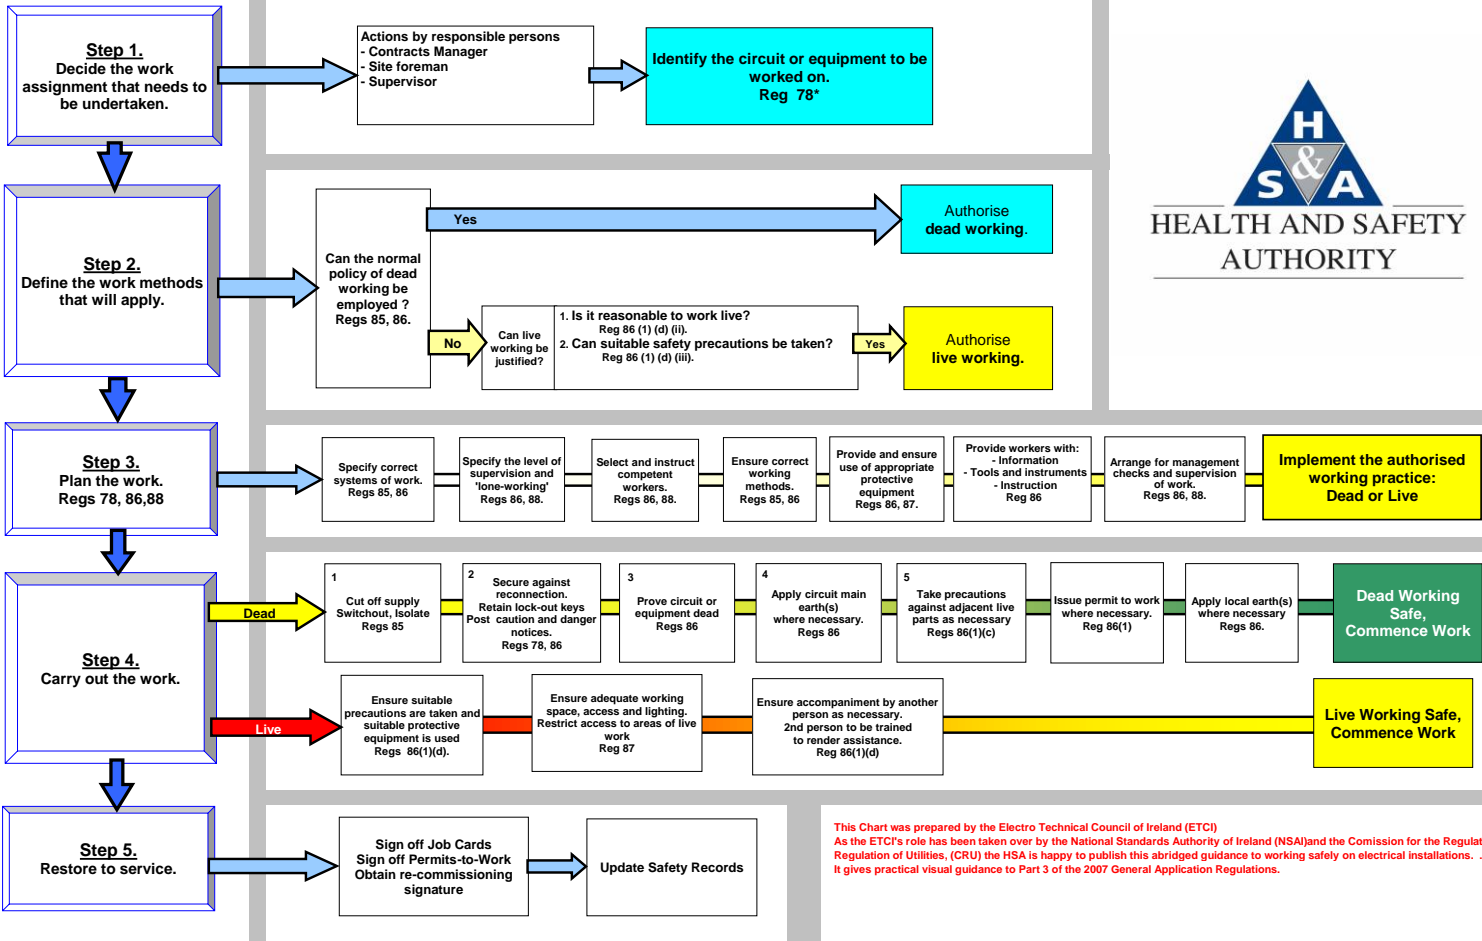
Step 1.
Decide the work assignment that needs to be undertaken.

Actions by responsible persons
- Contracts Manager
- Site foreman
- Supervisor

Identify the circuit or equipment to be worked on.
Reg 78*

H
S & A
HEALTH AND SAFETY AUTHORITY

Step 2.
Define the work methods that will apply.

Can the normal policy of dead working be employed ?
Regs 85, 86.

Yes

Authorise dead working.

No

Can live working be justified?

1. Is it reasonable to work live?
Reg 86 (1) (d) (ii).
2. Can suitable safety precautions be taken?
Reg 86 (1) (d) (iii).

Yes

Authorise live working.

Step 3.
Plan the work.
Regs 78, 86,88

Specify correct systems of work.
Regs 85, 86

Specify the level of supervision and 'lone-working'
Regs 86, 88.

Select and instruct competent workers.
Regs 86, 88.

Ensure correct working methods.
Regs 85, 86

Provide and ensure use of appropriate protective equipment
Regs 86, 87.

Provide workers with:
- Information
- Tools and instruments
- Instruction
Reg 86

Arrange for management checks and supervision of work.
Regs 86, 88.

Implement the authorised working practice:
Dead or Live

Step 4.
Carry out the work.

Dead

1
Cut off supply Switchout, Isolate
Regs 85

2
Secure against reconnection.
Retain lock-out keys
Post caution and danger notices.
Regs 78, 86

3
Prove circuit or equipment dead
Regs 86

4
Apply circuit main earth(s)
where necessary.
Regs 86

5
Take precautions against adjacent live parts as necessary
Regs 86(1)(c)

Issue permit to work where necessary.
Reg 86(1)

Apply local earth(s) where necessary
Regs 86.

Dead Working Safe, Commence Work

Live

Ensure suitable precautions are taken and suitable protective equipment is used
Regs 86(1)(d).

Ensure adequate working space, access and lighting.
Restrict access to areas of live work
Reg 87

Ensure accompaniment by another person as necessary.
2nd person to be trained to render assistance.
Reg 86(1)(d)

Live Working Safe, Commence Work

Step 5.
Restore to service.

Sign off Job Cards
Sign off Permits-to-Work
Obtain re-commissioning signature

Update Safety Records

This Chart was prepared by the Electro Technical Council of Ireland (ETCI)
As the ETCI's role has been taken over by the National Standards Authority of Ireland (NSAI)and the Comission for the Regulat
Regulation of Utilities, (CRU) the HSA is happy to publish this abridged guidance to working safely on electrical installations.
It gives practical visual guidance to Part 3 of the 2007 General Application Regulations.